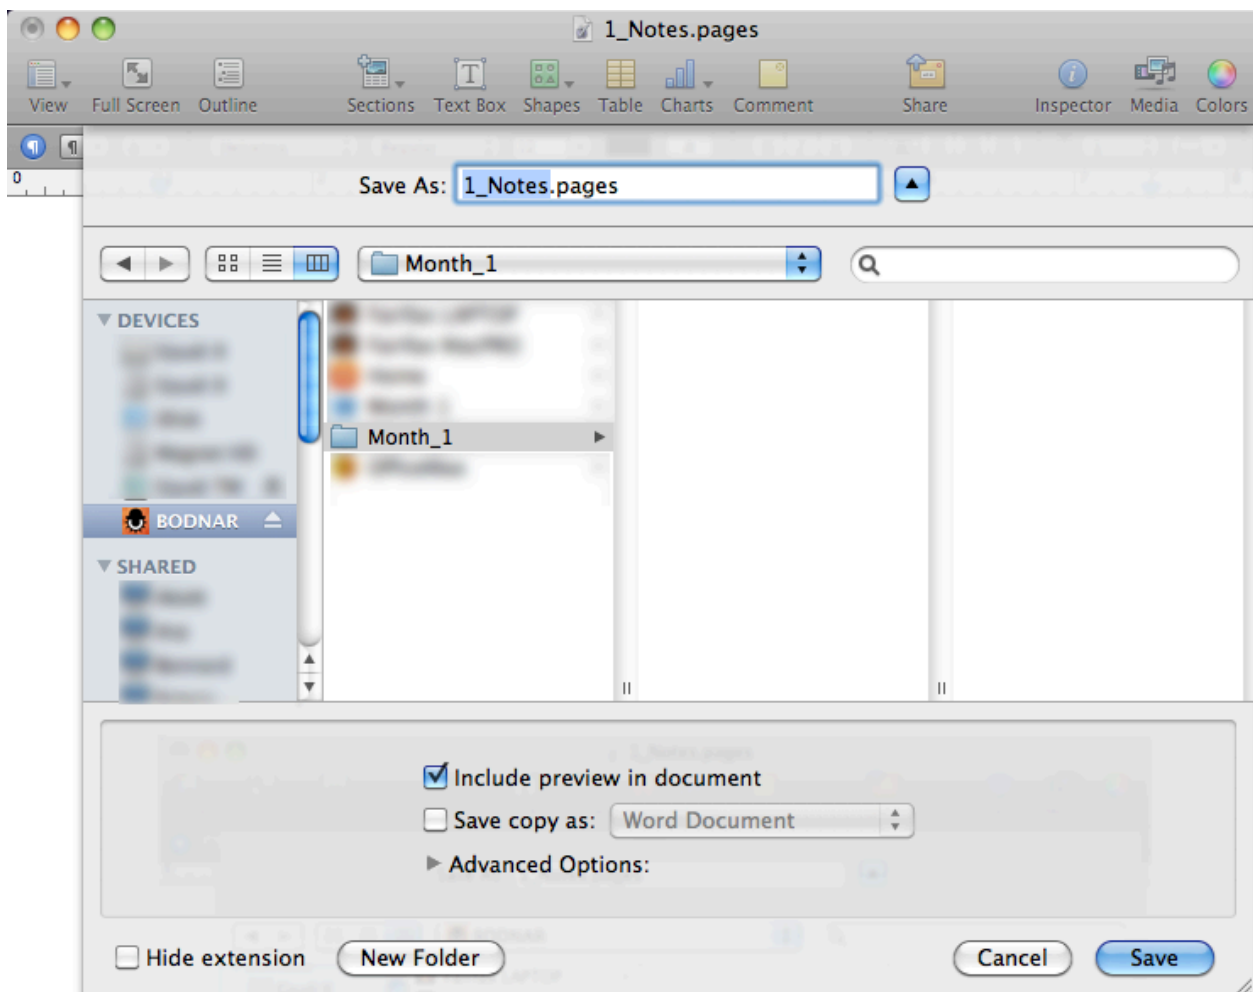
1_Notes.pages

View Full Screen Outline Sections Text Box Shapes Table Charts Comment Share Inspector Media Colors

0

Save As: 1_Notes.pages

Month_1

DEVICES
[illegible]
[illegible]
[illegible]
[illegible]
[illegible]
BODNAR

SHARED
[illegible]
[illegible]
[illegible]
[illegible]

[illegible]
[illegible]
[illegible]
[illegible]
Month_1
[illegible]

Include preview in document
Save copy as: Word Document
Advanced Options:

Hide extension
New Folder
Cancel
Save